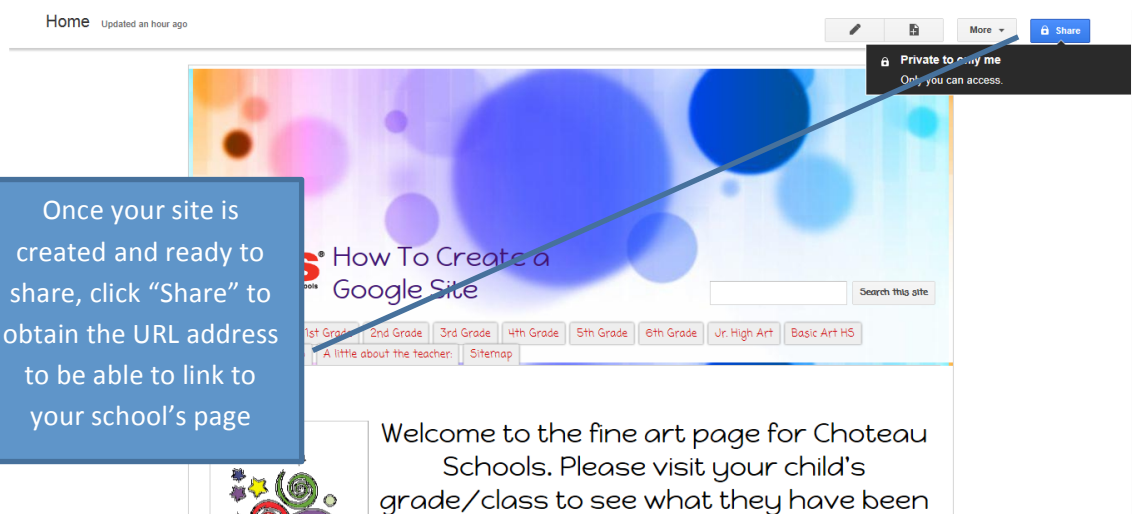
Home Updated an hour ago

More ▾ Share

Private to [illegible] me
On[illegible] you can access.

Once your site is created and ready to share, click "Share" to obtain the URL address to be able to link to your school's page

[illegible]S How To Create a Google Site

Search this site

1st Grade 2nd Grade 3rd Grade 4th Grade 5th Grade 6th Grade Jr. High Art Basic Art HS
A little about the teacher: Sitemap

Welcome to the fine art page for Choteau Schools. Please visit your child's grade/class to see what they have been